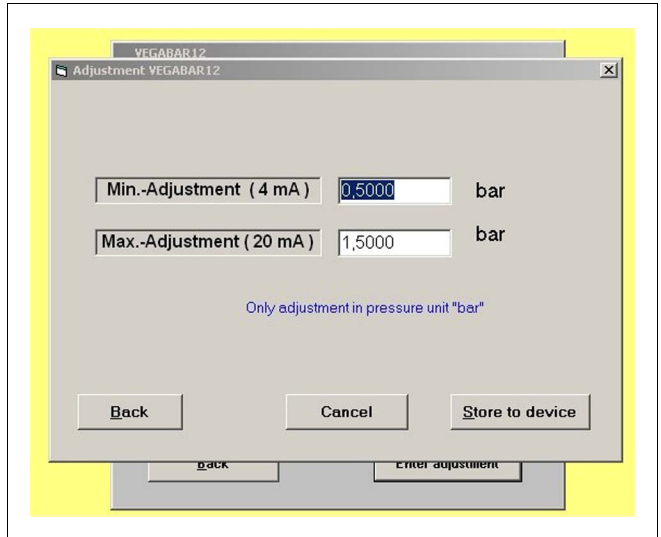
VEGABAR12

Adjustment VEGABAR12

Min.-Adjustment ( 4 mA ) 0,5000 bar

Max.-Adjustment ( 20 mA ) 1,5000 bar

Only adjustment in pressure unit "bar"

Back

Cancel

Store to device

Back

Enter adjustment